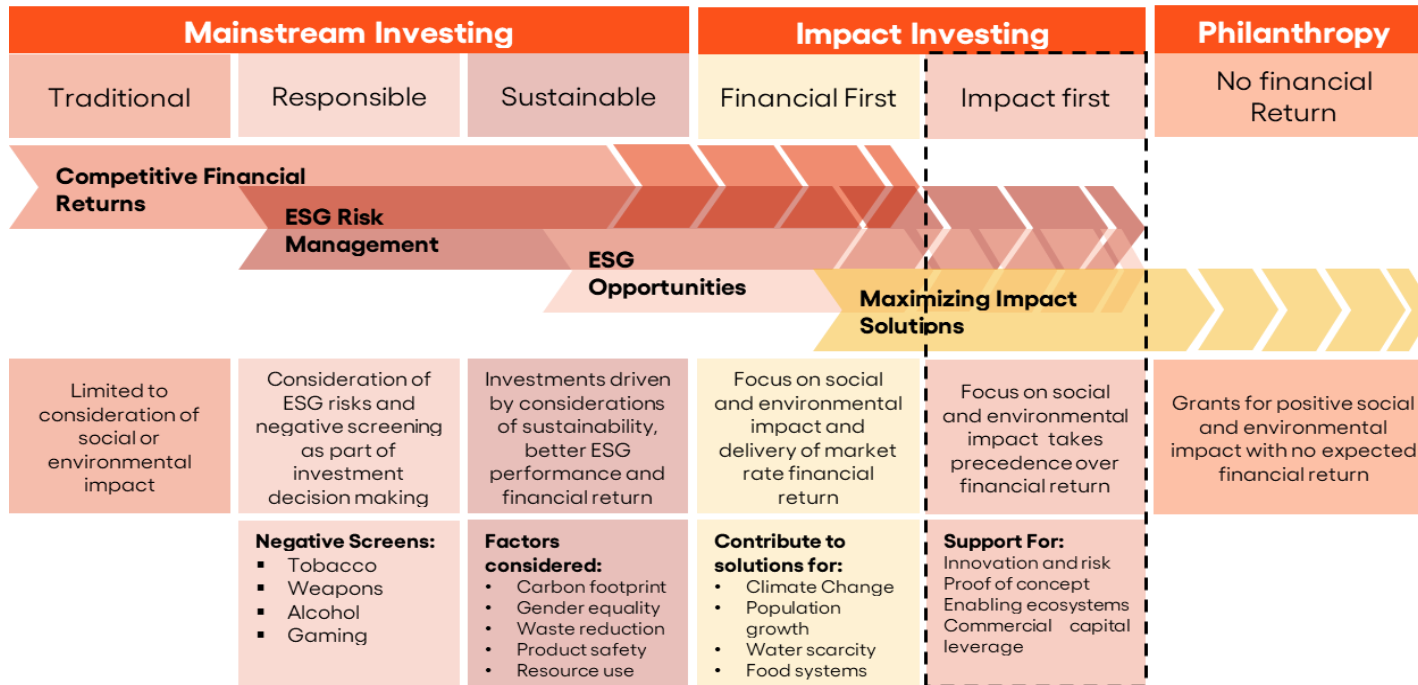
Mainstream Investing

Impact Investing

Philanthropy

| Traditional | Responsible | Sustainable | Financial First | Impact first | No financial Return |
|---|---|---|---|---|---|

Competitive Financial Returns

ESG Risk Management

ESG Opportunities

Maximizing Impact Solutions

| Limited to consideration of social or environmental impact | Consideration of ESG risks and negative screening as part of investment decision making | Investments driven by considerations of sustainability, better ESG performance and financial return | Focus on social and environmental impact and delivery of market rate financial return | Focus on social and environmental impact takes precedence over financial return | Grants for positive social and environmental impact with no expected financial return |
|---|---|---|---|---|---|
| | **Negative Screens:** ▪ Tobacco ▪ Weapons ▪ Alcohol ▪ Gaming | **Factors considered:** • Carbon footprint • Gender equality • Waste reduction • Product safety • Resource use | **Contribute to solutions for:** • Climate Change • Population growth • Water scarcity • Food systems | **Support For:** Innovation and risk Proof of concept Enabling ecosystems Commercial capital leverage | |